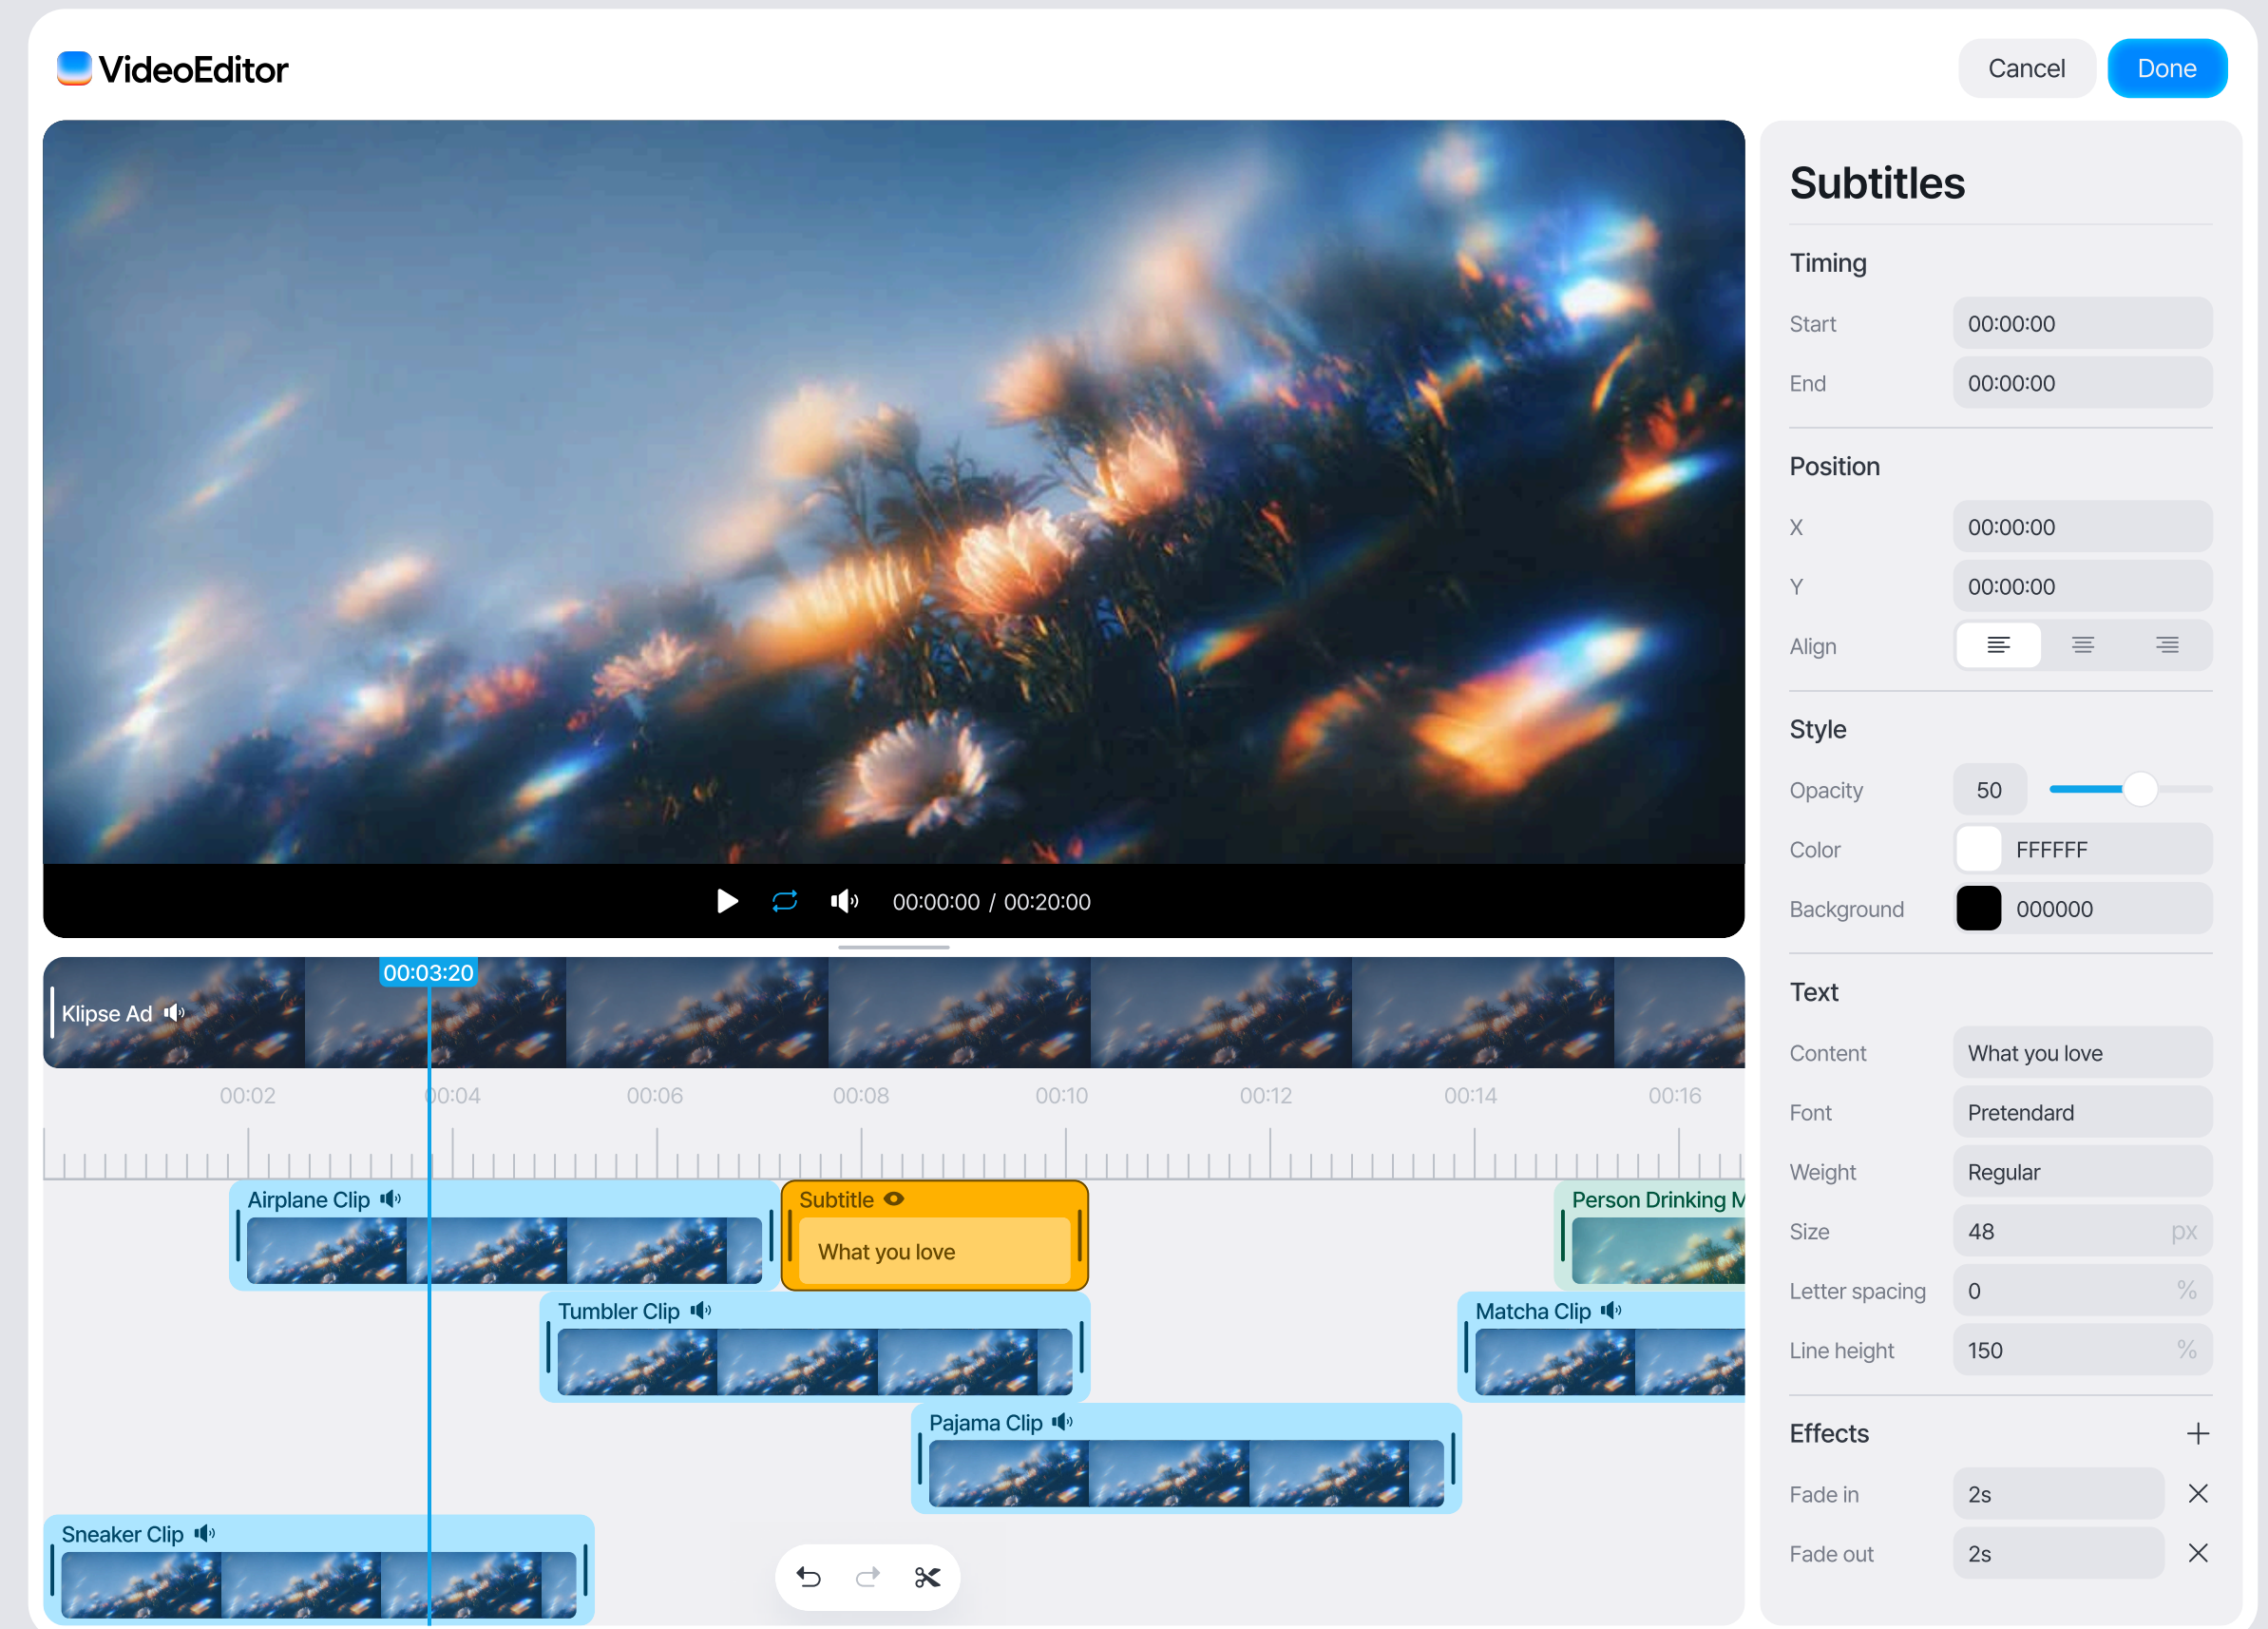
VideoEditor

Cancel Done

00:00:00 / 00:20:00

00:03:20

Klipse Ad

00:02 00:04 00:06 00:08 00:10 00:12 00:14 00:16

Airplane Clip

Subtitle

What you love

Person Drinking M

Tumbler Clip

Matcha Clip

Pajama Clip

Sneaker Clip

Subtitles

Timing

Start 00:00:00

End 00:00:00

Position

X 00:00:00

Y 00:00:00

Align

Style

Opacity 50

Color FFFFFF

Background 000000

Text

Content What you love

Font Pretendard

Weight Regular

Size 48 px

Letter spacing 0 %

Line height 150 %

Effects

Fade in 2s

Fade out 2s